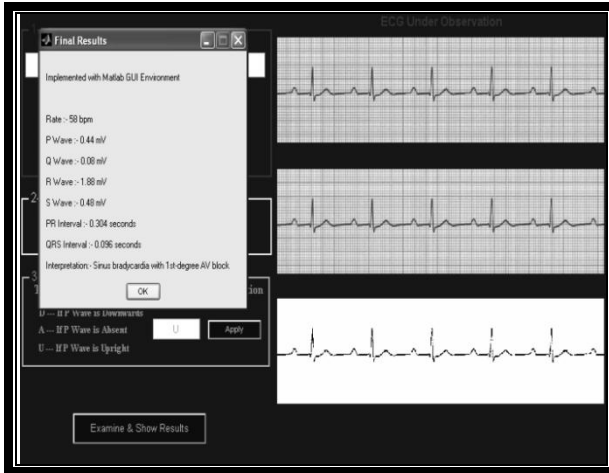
ECG Under Observation

Final Results

Implemented with Matlab GUI Environment

Rate :- 58 bpm

P Wave :- 0.44 mV

Q Wave :- 0.08 mV

R Wave :- 1.88 mV

S Wave :- 0.48 mV

PR Interval :- 0.304 seconds

QRS Interval :- 0.096 seconds

Interpretation :- Sinus bradycardia with 1st-degree AV block

OK

D --- If P Wave is Downwards

A --- If P Wave is Absent

U --- If P Wave is Upright

U

Apply

Examine & Show Results